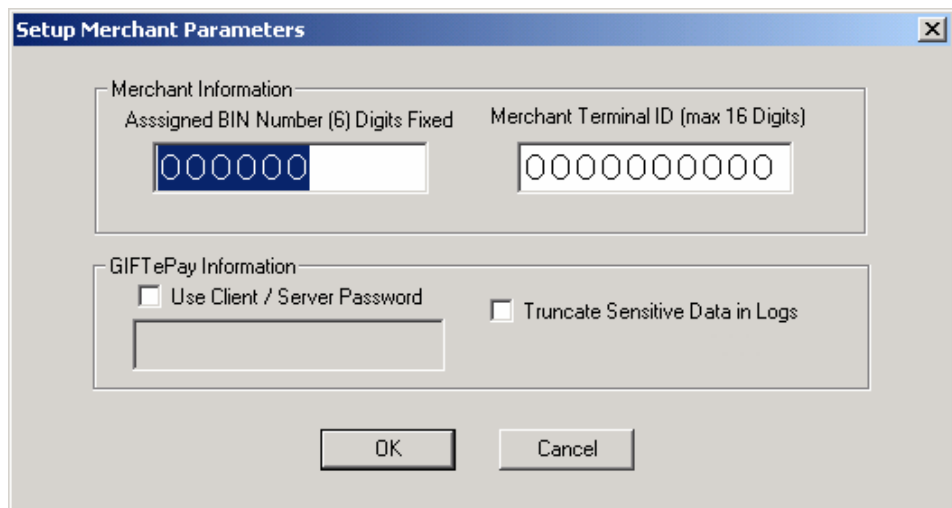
Setup Merchant Parameters

Merchant Information

Asssigned BIN Number (6) Digits Fixed

000000

Merchant Terminal ID (max 16 Digits)

0000000000

GIFTePay Information

Use Client / Server Password

Truncate Sensitive Data in Logs

OK

Cancel